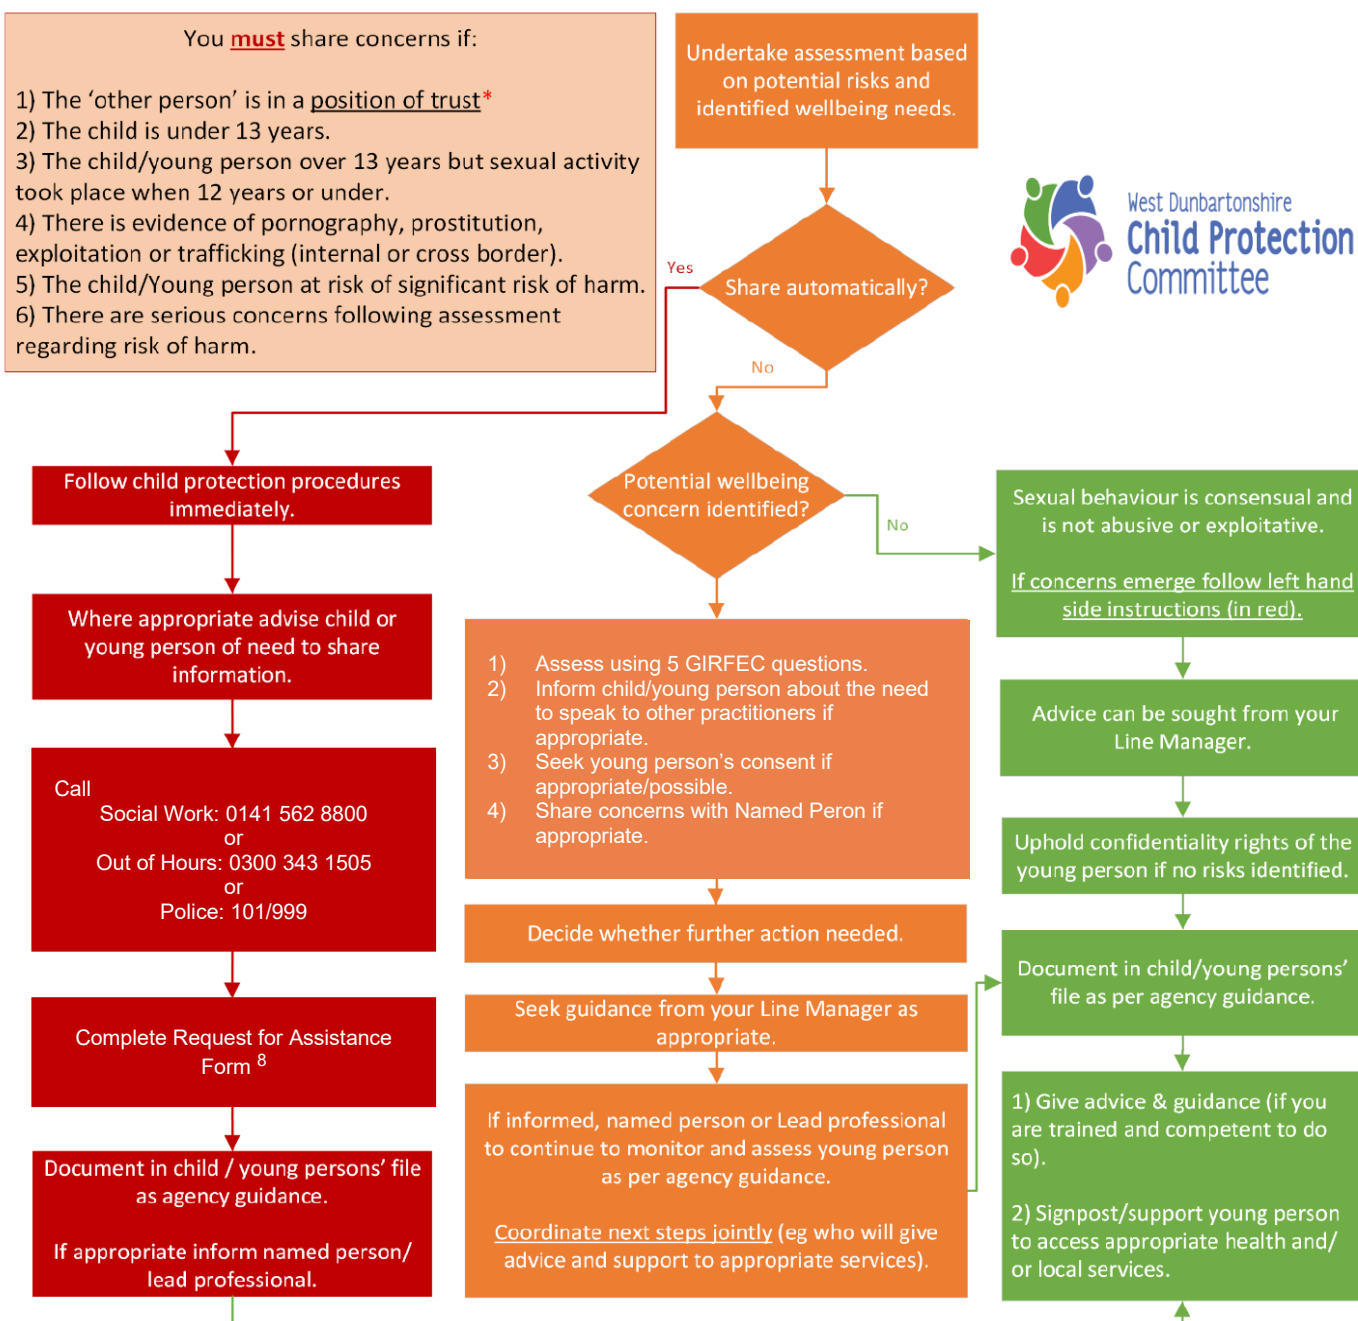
You must share concerns if:

1) The ‘other person’ is in a position of trust*
2) The child is under 13 years.
3) The child/young person over 13 years but sexual activity took place when 12 years or under.
4) There is evidence of pornography, prostitution, exploitation or trafficking (internal or cross border).
5) The child/Young person at risk of significant risk of harm.
6) There are serious concerns following assessment regarding risk of harm.

Undertake assessment based on potential risks and identified wellbeing needs.

West Dunbartonshire Child Protection Committee

Yes

Share automatically?

No

Follow child protection procedures immediately.

Where appropriate advise child or young person of need to share information.

Call
Social Work: 0141 562 8800
or
Out of Hours: 0300 343 1505
or
Police: 101/999

Complete Request for Assistance Form $^{8}$

Document in child / young persons’ file as agency guidance.

If appropriate inform named person/ lead professional.

Potential wellbeing concern identified?

No

1) Assess using 5 GIRFEC questions.
2) Inform child/young person about the need to speak to other practitioners if appropriate.
3) Seek young person’s consent if appropriate/possible.
4) Share concerns with Named Peron if appropriate.

Decide whether further action needed.

Seek guidance from your Line Manager as appropriate.

If informed, named person or Lead professional to continue to monitor and assess young person as per agency guidance.

Coordinate next steps jointly (eg who will give advice and support to appropriate services).

Sexual behaviour is consensual and is not abusive or exploitative.

If concerns emerge follow left hand side instructions (in red).

Advice can be sought from your Line Manager.

Uphold confidentiality rights of the young person if no risks identified.

Document in child/young persons’ file as per agency guidance.

1) Give advice & guidance (if you are trained and competent to do so).

2) Signpost/support young person to access appropriate health and/ or local services.